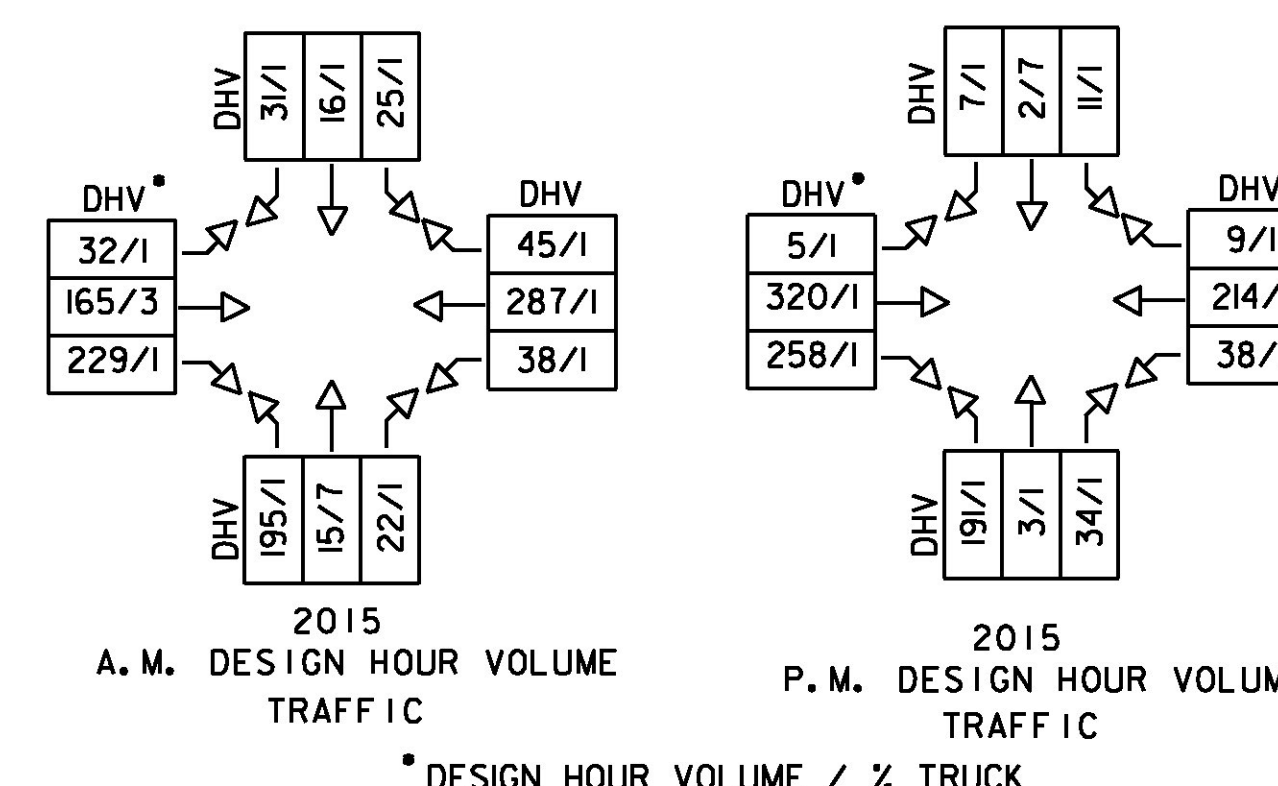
DHV
31/1
16/1
25/1

DHV*
32/1
165/3
229/1

DHV
45/1
287/1
38/1

DHV
195/1
15/7
22/1

2015
A.M. DESIGN HOUR VOLUME
TRAFFIC

DHV
7/1
2/7
11/1

DHV*
5/1
320/1
258/1

DHV
9/1
214/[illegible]
38/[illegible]

DHV
191/1
3/1
34/1

2015
P.M. DESIGN HOUR VOLUM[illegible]
TRAFFIC

* DESIGN HOUR VOLUME / % TRUCK